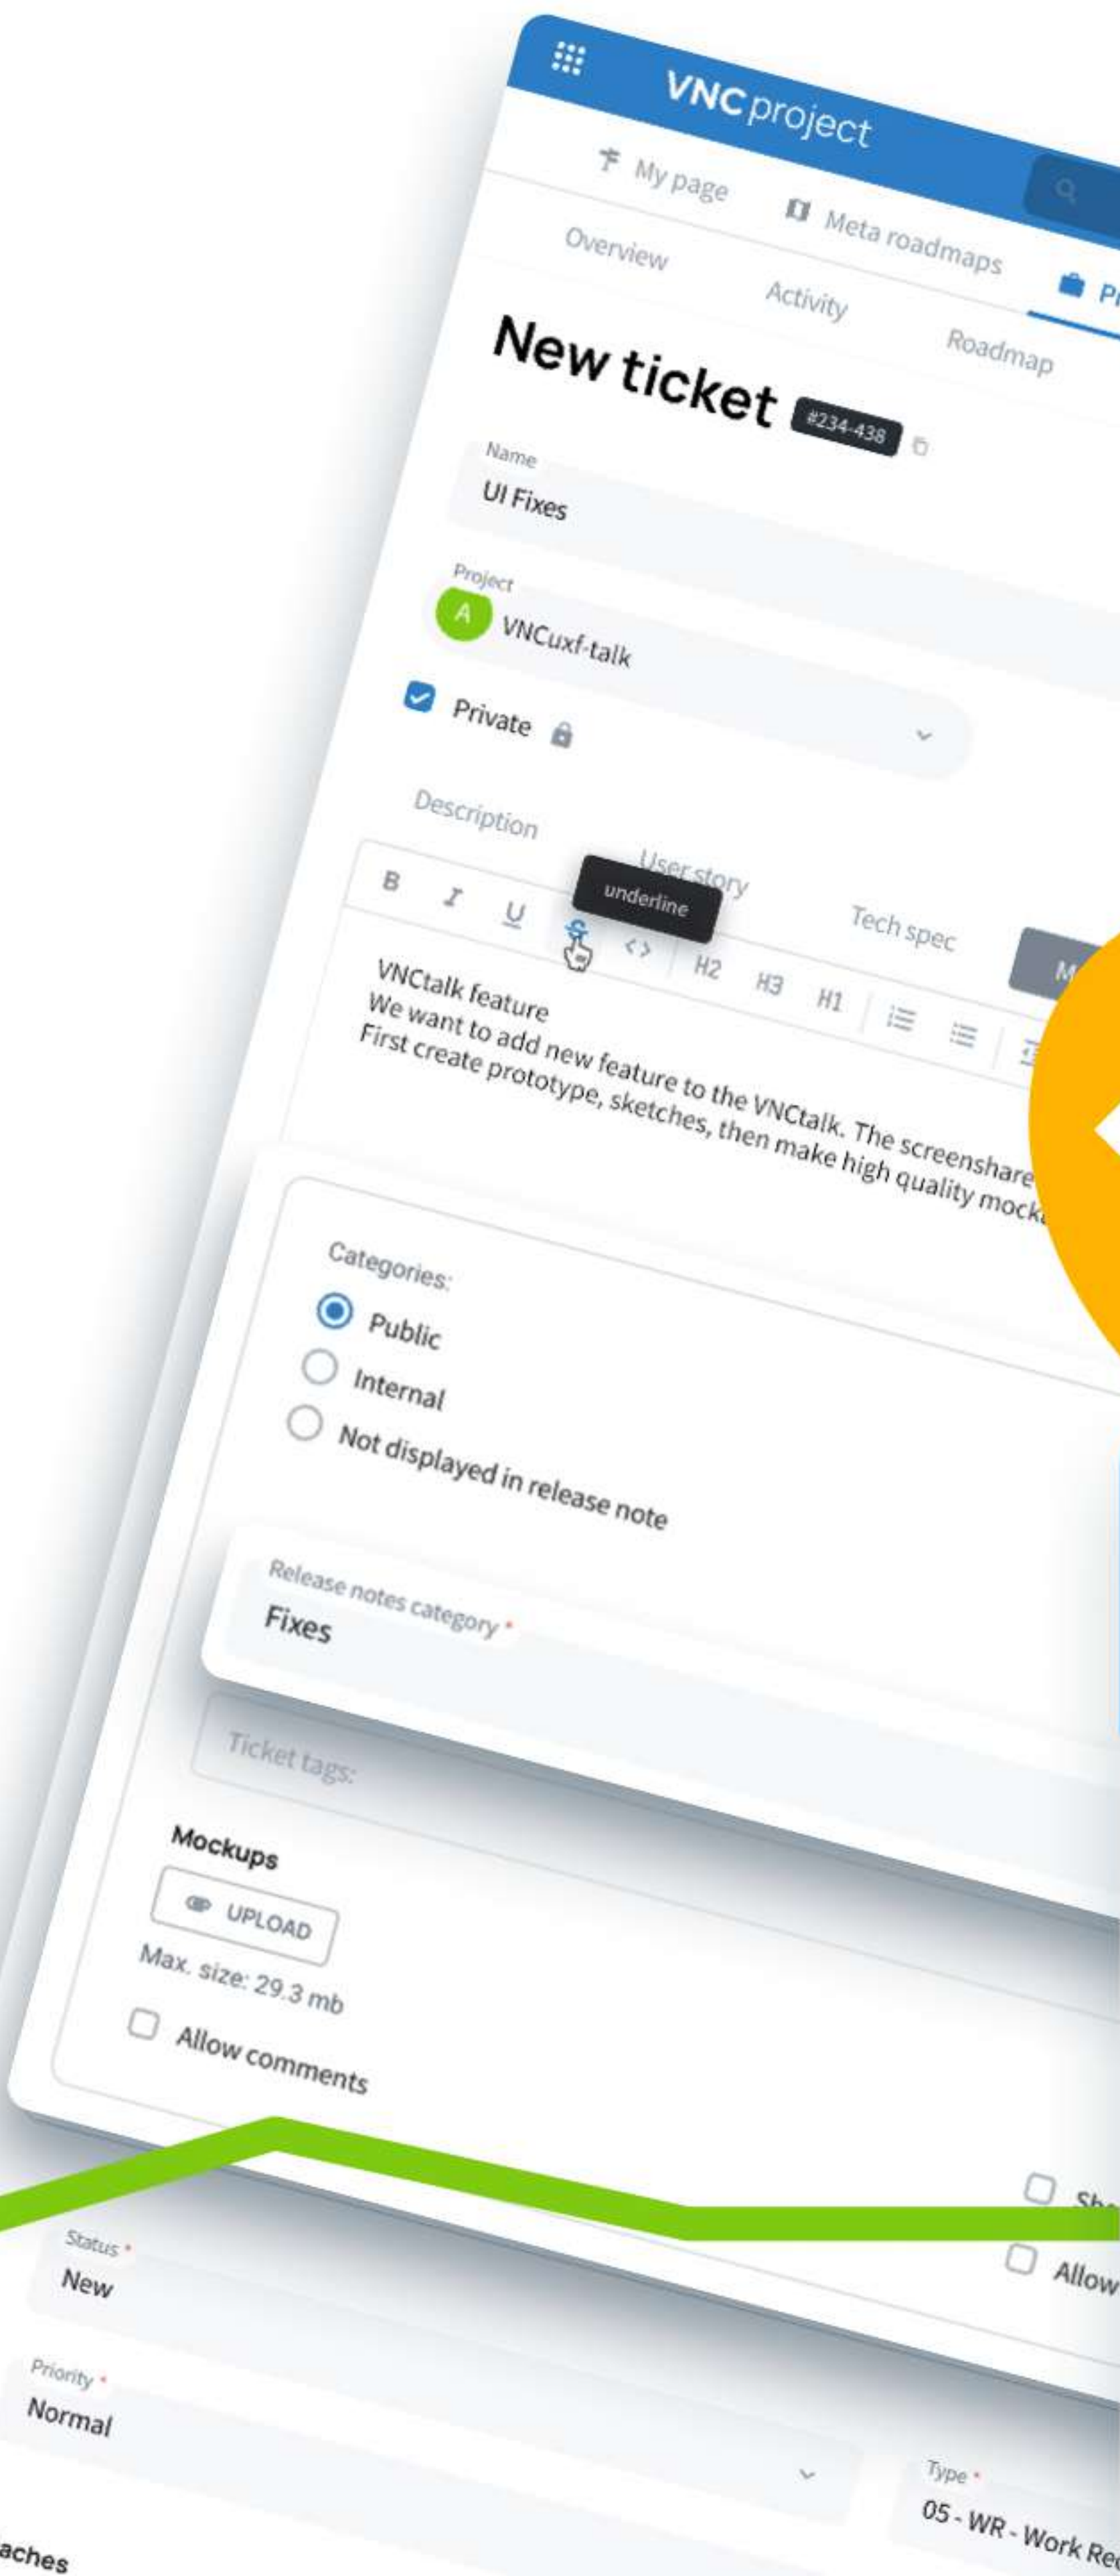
VNC project

My page

Meta roadmaps

Pr

Overview

Activity

Roadmap

New ticket #234-438

Name
UI Fixes

Project
A VNCuxf-talk

Private

Description

User story

Tech spec

M

B I U S <> H2 H3 H1

underline

VNCtalk feature
We want to add new feature to the VNCtalk. The screenshare
First create prototype, sketches, then make high quality mock

Categories:
Public
Internal
Not displayed in release note

Release notes category *
Fixes

Ticket tags:

Mockups

UPLOAD

Max. size: 29.3 mb

Allow comments

Sh

Allow

Status *
New

Priority *
Normal

Type *
05 - WR - Work Re

aches